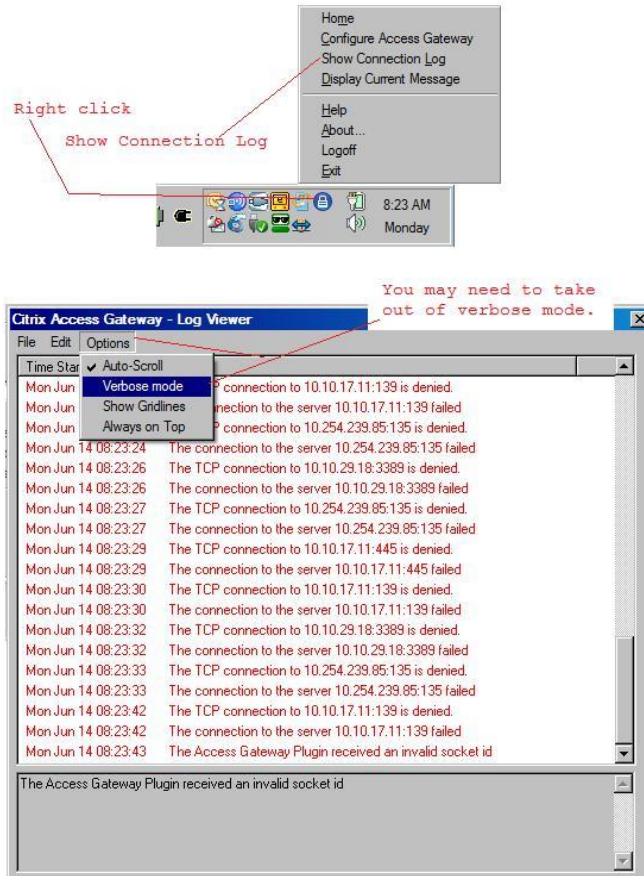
Home
Configure Access Gateway
Show Connection Log
Display Current Message
Help
About...
Logoff
Exit

Right click

Show Connection Log

8:23 AM
Monday

You may need to take out of verbose mode.

Citrix Access Gateway - Log Viewer

File Edit Options

Time Star

✓ Auto-Scroll
Verbose mode
Show Gridlines
Always on Top

| Time Star | |
|---|---|
| Mon Jun | connection to 10.10.17.11:139 is denied. |
| Mon Jun | connection to the server 10.10.17.11:139 failed |
| Mon Jun | P connection to 10.254.239.85:135 is denied. |
| Mon Jun 14 08:23:24 | The connection to the server 10.254.239.85:135 failed |
| Mon Jun 14 08:23:26 | The TCP connection to 10.10.29.18:3389 is denied. |
| Mon Jun 14 08:23:26 | The connection to the server 10.10.29.18:3389 failed |
| Mon Jun 14 08:23:27 | The TCP connection to 10.254.239.85:135 is denied. |
| Mon Jun 14 08:23:27 | The connection to the server 10.254.239.85:135 failed |
| Mon Jun 14 08:23:29 | The TCP connection to 10.10.17.11:445 is denied. |
| Mon Jun 14 08:23:29 | The connection to the server 10.10.17.11:445 failed |
| Mon Jun 14 08:23:30 | The TCP connection to 10.10.17.11:139 is denied. |
| Mon Jun 14 08:23:30 | The connection to the server 10.10.17.11:139 failed |
| Mon Jun 14 08:23:32 | The TCP connection to 10.10.29.18:3389 is denied. |
| Mon Jun 14 08:23:32 | The connection to the server 10.10.29.18:3389 failed |
| Mon Jun 14 08:23:33 | The TCP connection to 10.254.239.85:135 is denied. |
| Mon Jun 14 08:23:33 | The connection to the server 10.254.239.85:135 failed |
| Mon Jun 14 08:23:42 | The TCP connection to 10.10.17.11:139 is denied. |
| Mon Jun 14 08:23:42 | The connection to the server 10.10.17.11:139 failed |
| Mon Jun 14 08:23:43 | The Access Gateway Plugin received an invalid socket id |

The Access Gateway Plugin received an invalid socket id